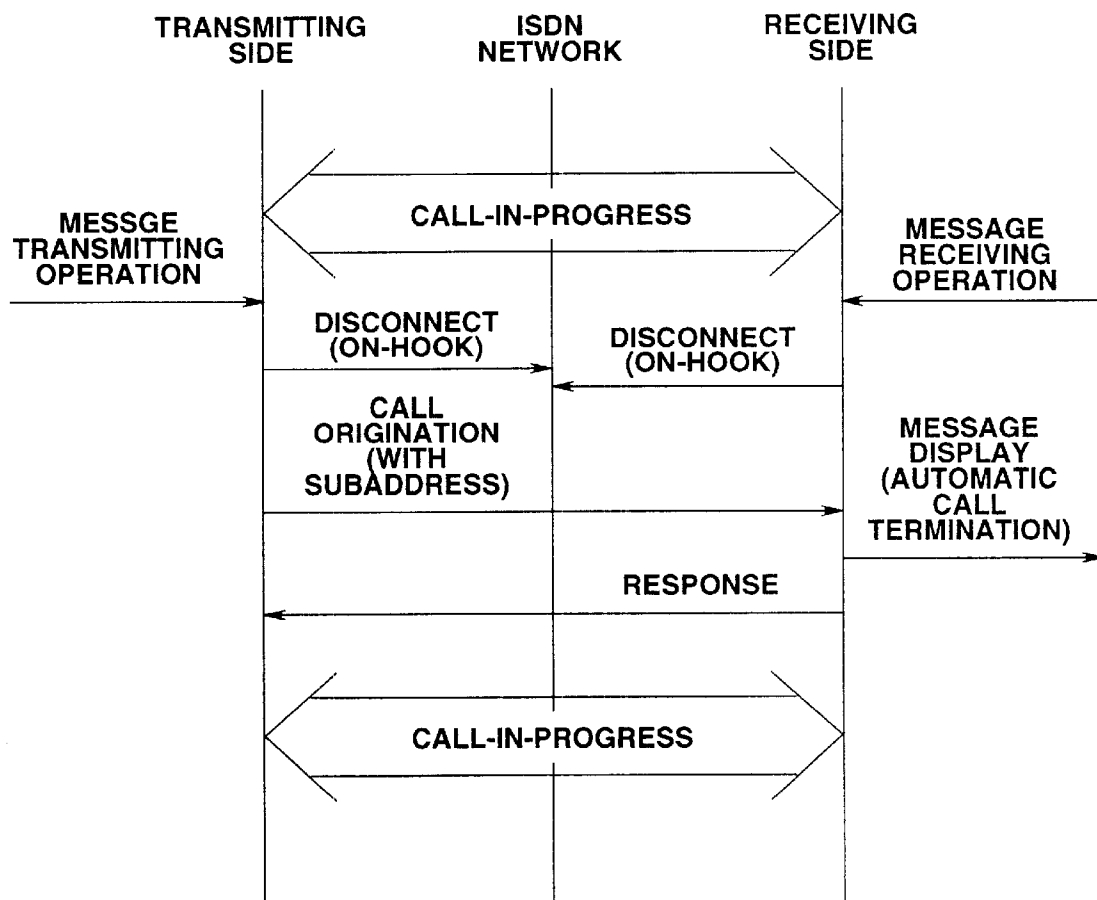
TRANSMITTING SIDE

ISDN NETWORK

RECEIVING SIDE

CALL-IN-PROGRESS

MESSGE TRANSMITTING OPERATION

MESSAGE RECEIVING OPERATION

DISCONNECT (ON-HOOK)

DISCONNECT (ON-HOOK)

CALL ORIGINATION (WITH SUBADDRESS)

MESSAGE DISPLAY (AUTOMATIC CALL TERMINATION)

RESPONSE

CALL-IN-PROGRESS